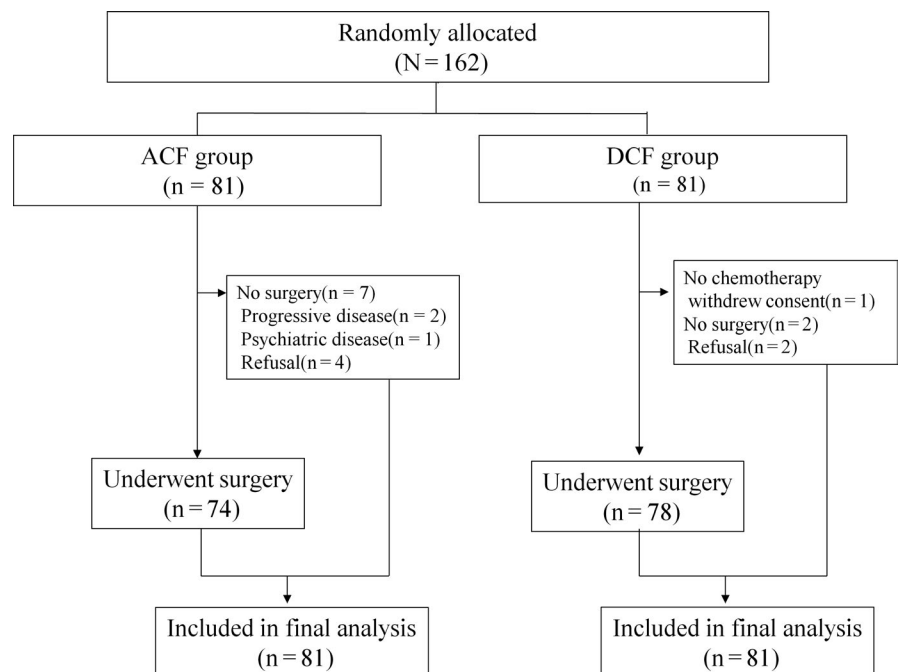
Randomly allocated
(N = 162)

ACF group
(n = 81)

DCF group
(n = 81)

No surgery(n = 7)
Progressive disease(n = 2)
Psychiatric disease(n = 1)
Refusal(n = 4)

No chemotherapy
withdrew consent(n = 1)
No surgery(n = 2)
Refusal(n = 2)

Underwent surgery
(n = 74)

Underwent surgery
(n = 78)

Included in final analysis
(n = 81)

Included in final analysis
(n = 81)